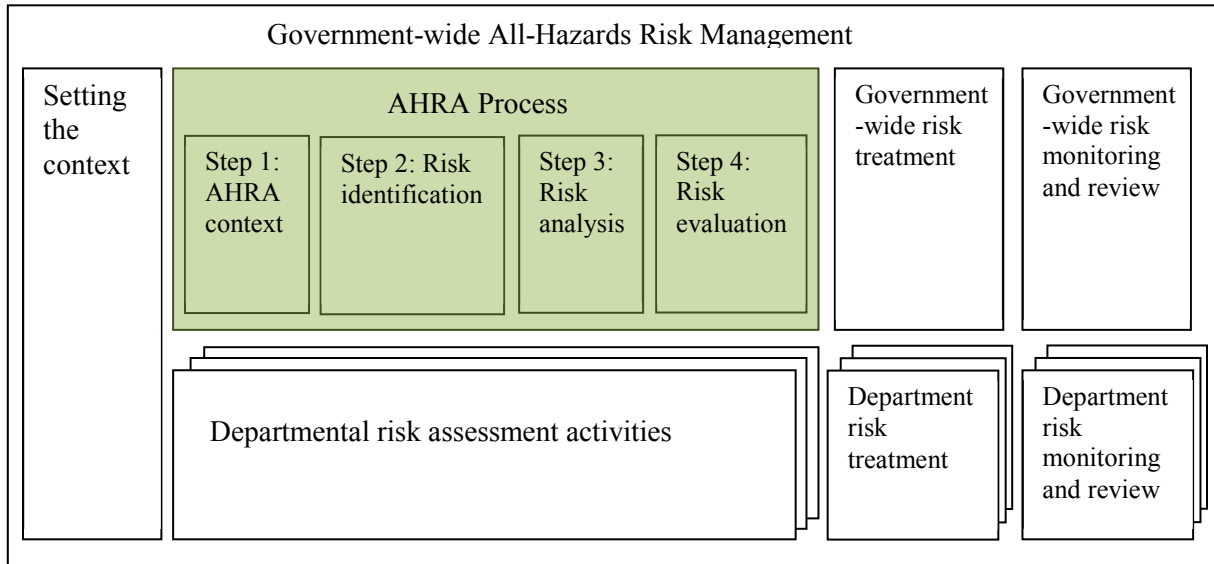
Government-wide All-Hazards Risk Management

Setting the context

AHRA Process

Step 1: AHRA context

Step 2: Risk identification

Step 3: Risk analysis

Step 4: Risk evaluation

Government-wide risk treatment

Government-wide risk monitoring and review

Departmental risk assessment activities

Department risk treatment

Department risk monitoring and review